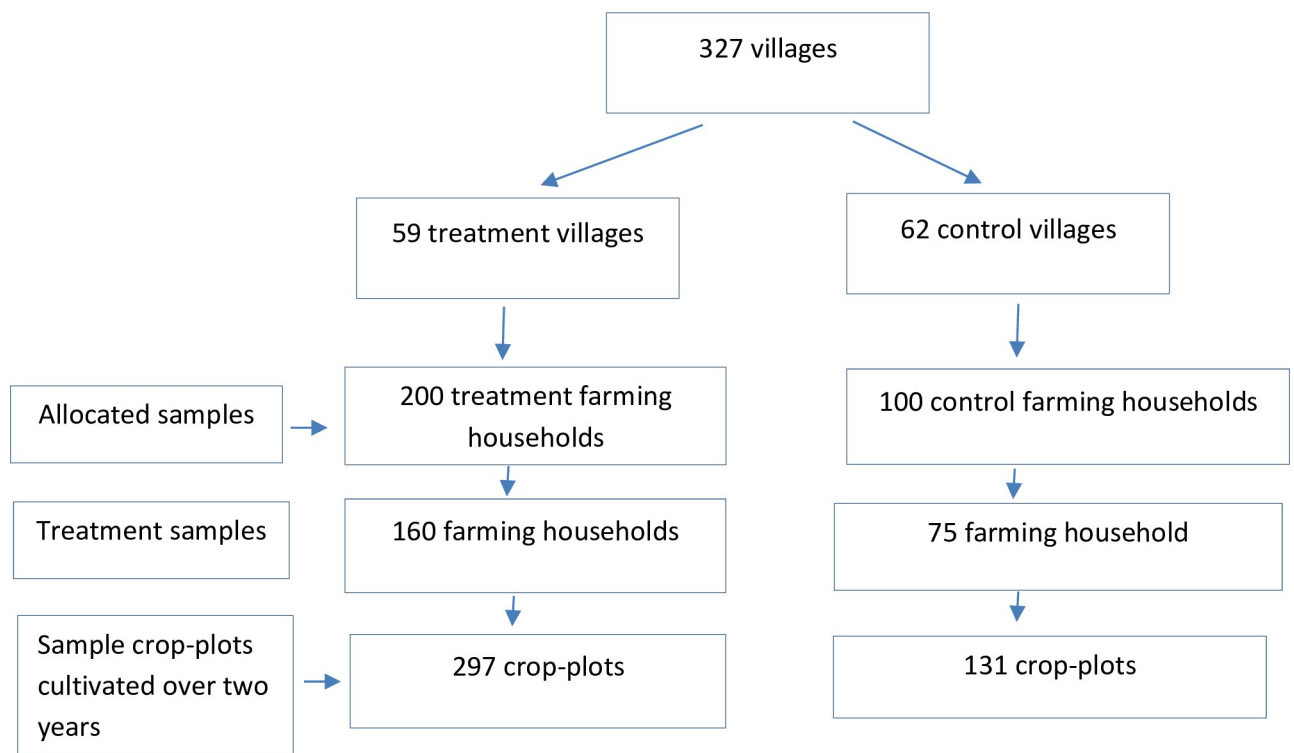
327 villages

59 treatment villages

62 control villages

Allocated samples

200 treatment farming households

100 control farming households

Treatment samples

160 farming households

75 farming household

Sample crop-plots cultivated over two years

297 crop-plots

131 crop-plots